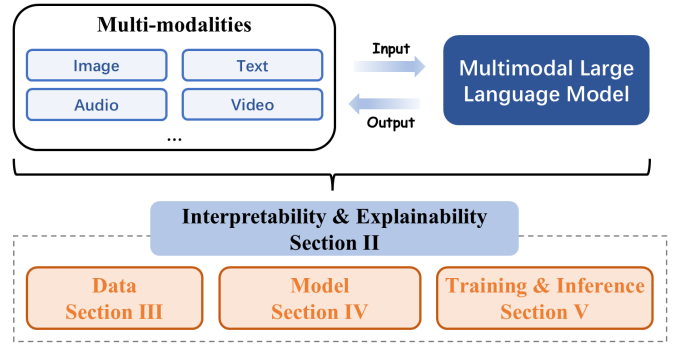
Multi-modalities

Image

Text

Audio

Video

...

Input

Output

Multimodal Large Language Model

Interpretability & Explainability
Section II

Data
Section III

Model
Section IV

Training & Inference
Section V